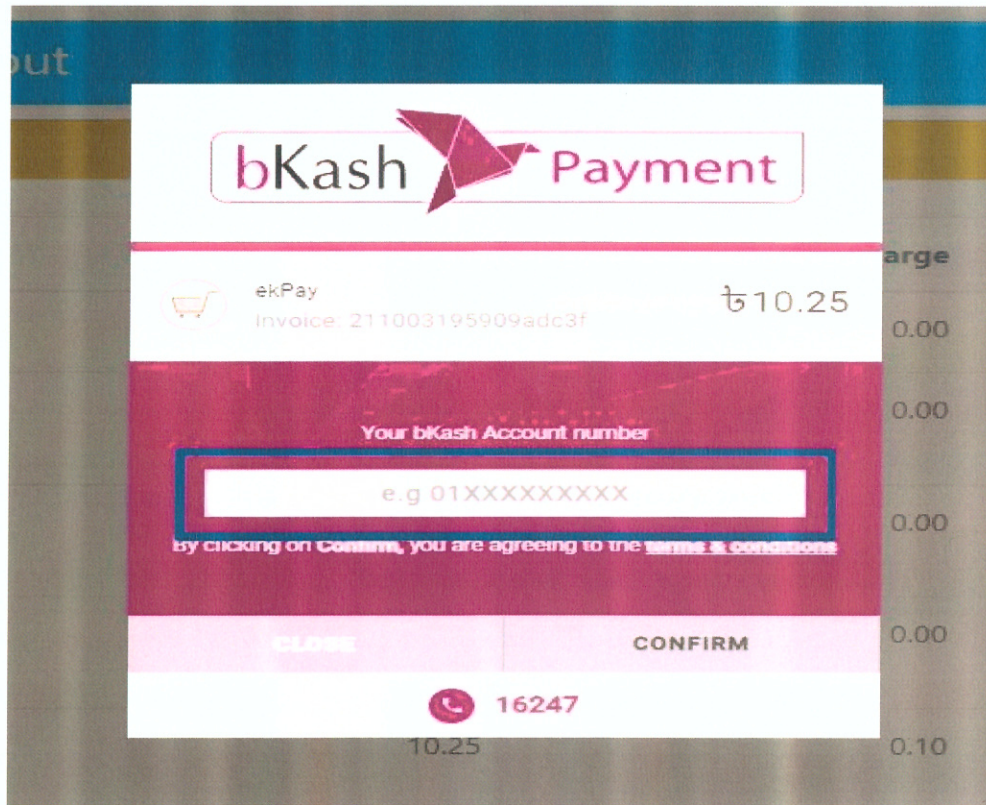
out

bKash Payment

arge

ekPay
Invoice: 211003195909adc3f

৳10.25

0.00

0.00

Your bKash Account number

e.g 01XXXXXXXXX

0.00

By clicking on Confirm, you are agreeing to the terms & conditions

CLOSE

CONFIRM

0.00

16247

10.25

0.10